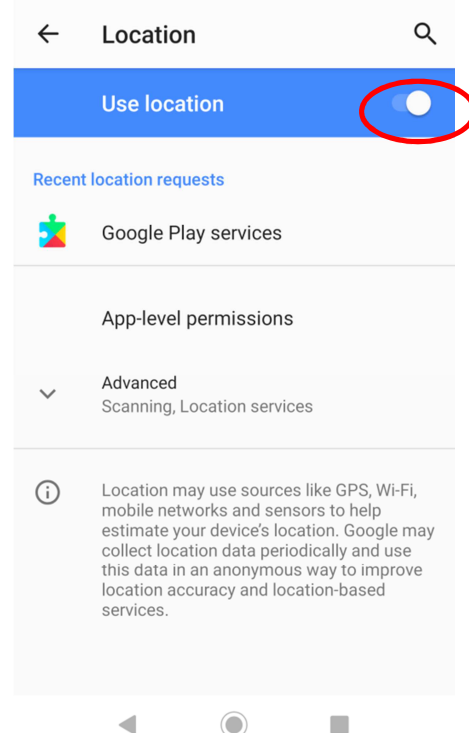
Location

Use location

Recent location requests

Google Play services

App-level permissions

Advanced
Scanning, Location services

Location may use sources like GPS, Wi-Fi, mobile networks and sensors to help estimate your device's location. Google may collect location data periodically and use this data in an anonymous way to improve location accuracy and location-based services.